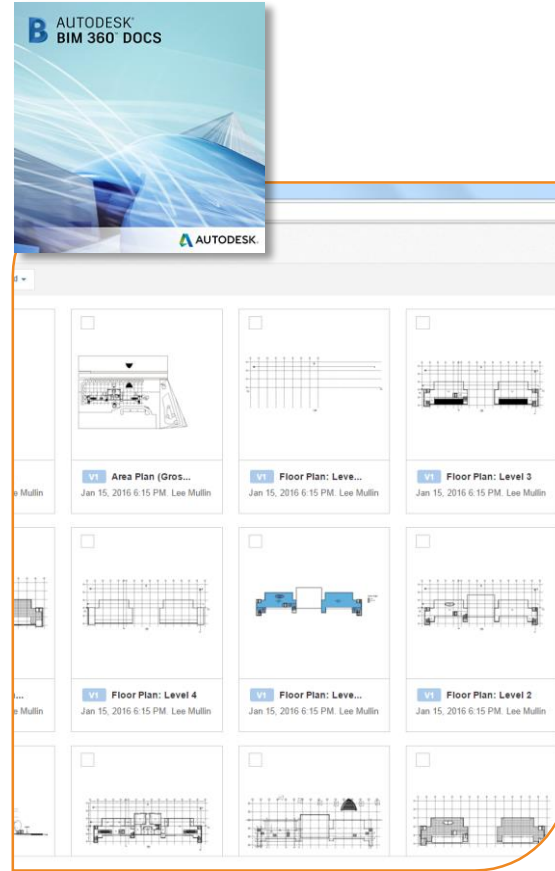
AUTODESK®
BIM 360® DOCS

AUTODESK.

d ▾

e Mullin

V1 Area Plan (Gros...
Jan 15, 2016 6:15 PM. Lee Mullin

V1 Floor Plan: Leve...
Jan 15, 2016 6:15 PM. Lee Mullin

V1 Floor Plan: Level 3
Jan 15, 2016 6:15 PM. Lee Mullin

...
e Mullin

V1 Floor Plan: Level 4
Jan 15, 2016 6:15 PM. Lee Mullin

V1 Floor Plan: Leve...
Jan 15, 2016 6:15 PM. Lee Mullin

V1 Floor Plan: Level 2
Jan 15, 2016 6:15 PM. Lee Mullin